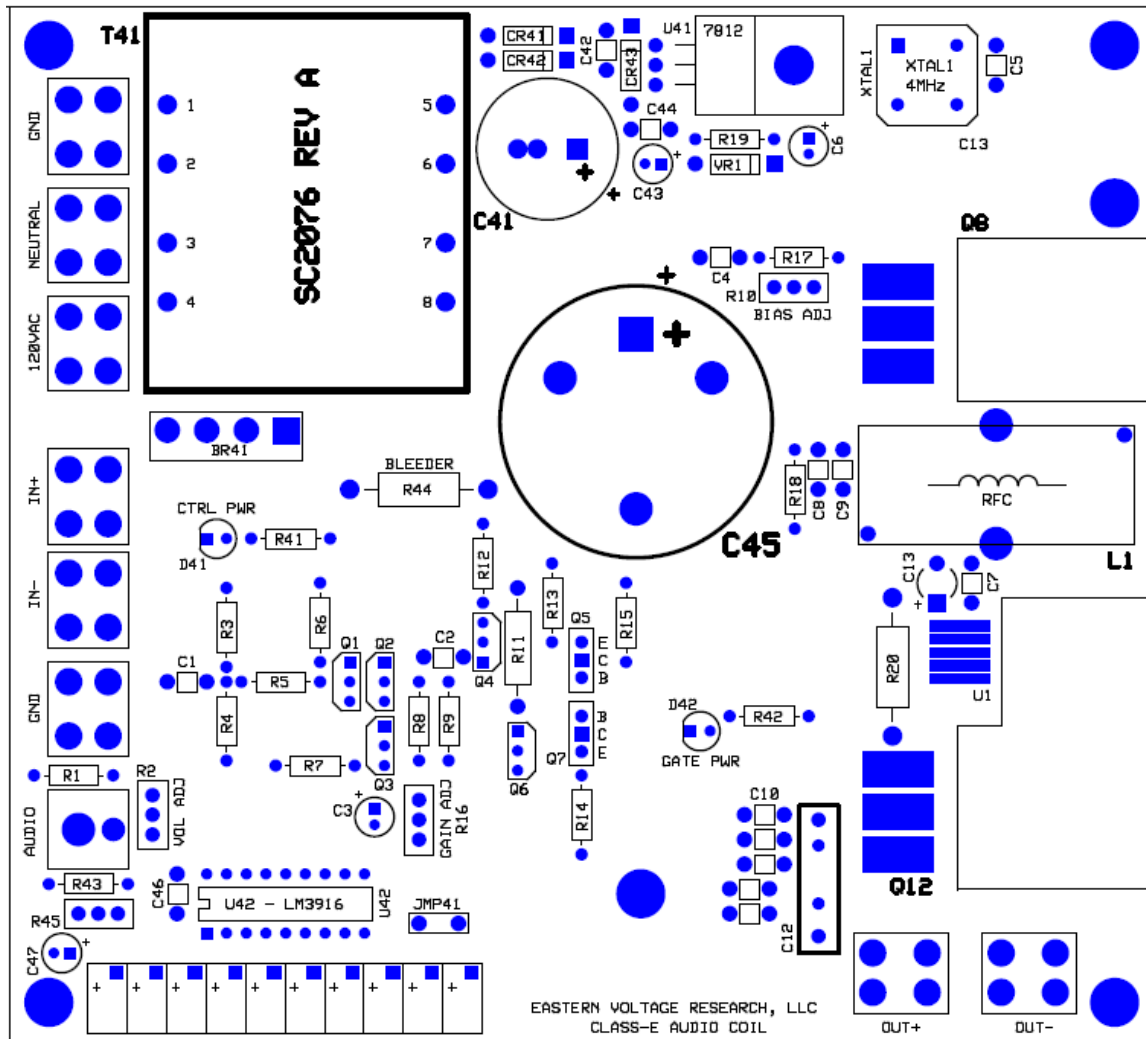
T41
1
2
3
4
5
6
7
8
SC2076 REV A
GND
NEUTRAL
120VAC
CR41
CR42
C42
CR43
U41
7812
XTAL1
XTAL1
4MHz
C5
C13
C44
R19
C6
VR1
C43
C41
C4
R17
R10
BIAS ADJ
Q8
BR41
BLEEDER
R44
C45
R18
C8
C9
RFC
L1
IN+
IN-
CTRL PWR
D41
R41
R12
R13
R15
R11
Q5
E
C
B
Q4
R3
R6
Q1
Q2
C2
C1
R5
R4
R8
R9
Q3
R7
Q6
Q7
B
C
E
R14
D42
GATE PWR
R42
C13
C7
R20
U1
GND
R1
R2
VOL ADJ
AUDIO
C3
GAIN ADJ
R16
C10
Q12
C12
R43
C46
U42 - LM3916
U42
JMP41
R45
C47
EASTERN VOLTAGE RESEARCH, LLC
CLASS-E AUDIO COIL
OUT+
OUT-